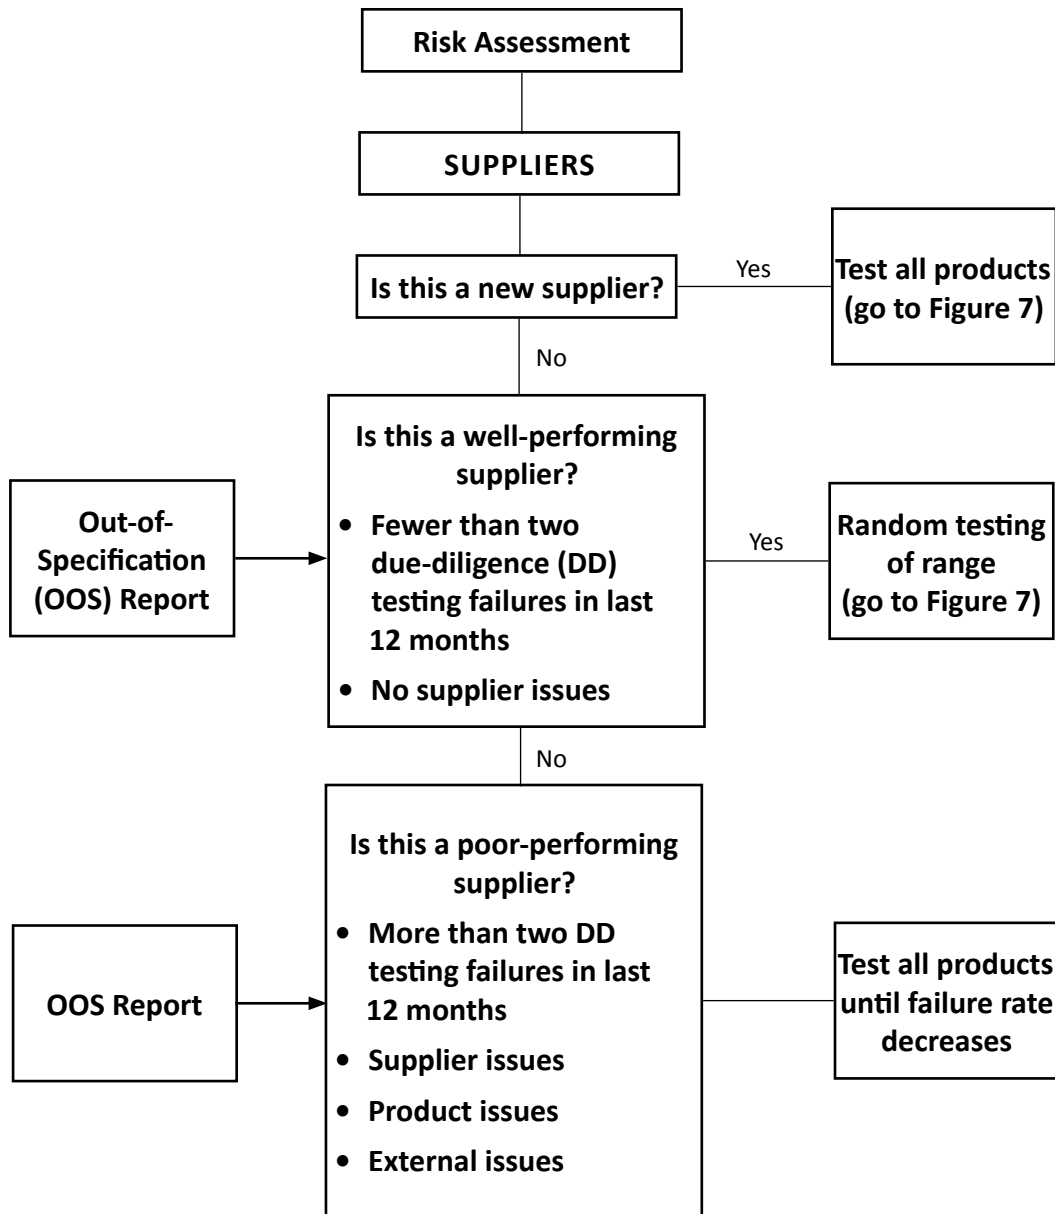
Risk Assessment

SUPPLIERS

Is this a new supplier?

Yes

Test all products (go to Figure 7)

No

Out-of-Specification (OOS) Report

Is this a well-performing supplier?

- Fewer than two due-diligence (DD) testing failures in last 12 months
- No supplier issues

Yes

Random testing of range (go to Figure 7)

No

OOS Report

Is this a poor-performing supplier?

- More than two DD testing failures in last 12 months
- Supplier issues
- Product issues
- External issues

Test all products until failure rate decreases